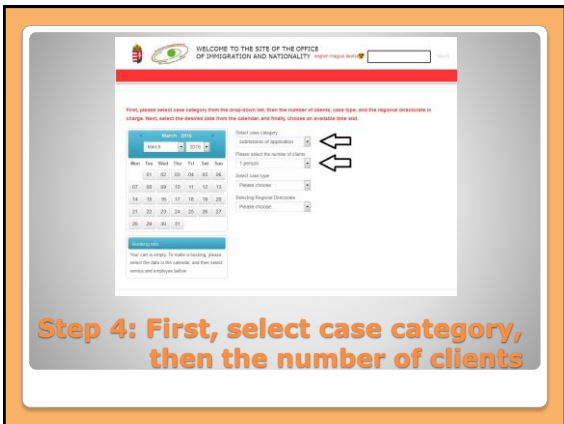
WELCOME TO THE SITE OF THE OFFICE OF IMMIGRATION AND NATIONALITY english magyar deutsch

Search

First, please select case category from the drop-down list, then the number of clients, case type, and the regional directorate in charge. Next, select the desired date from the calendar, and finally, choose an available time slot.

March 2016

March 2016

| Mon | Tue | Wed | Thu | Fri | Sat | Sun |
|---|---|---|---|---|---|---|
| | 01 | 02 | 03 | 04 | 05 | 06 |
| 07 | 08 | 09 | 10 | 11 | 12 | 13 |
| 14 | 15 | 16 | 17 | 18 | 19 | 20 |
| 21 | 22 | 23 | 24 | 25 | 26 | 27 |
| 28 | 29 | 30 | 31 | | | |

Booking info

Your cart is empty. To make a booking, please select the date in the calendar, and then select service and employee below.

Select case category

submission of application

Please select the number of clients

1 person

Select case type

Please choose

Selecting Regional Directorate

Please choose

Step 4: First, select case category, then the number of clients